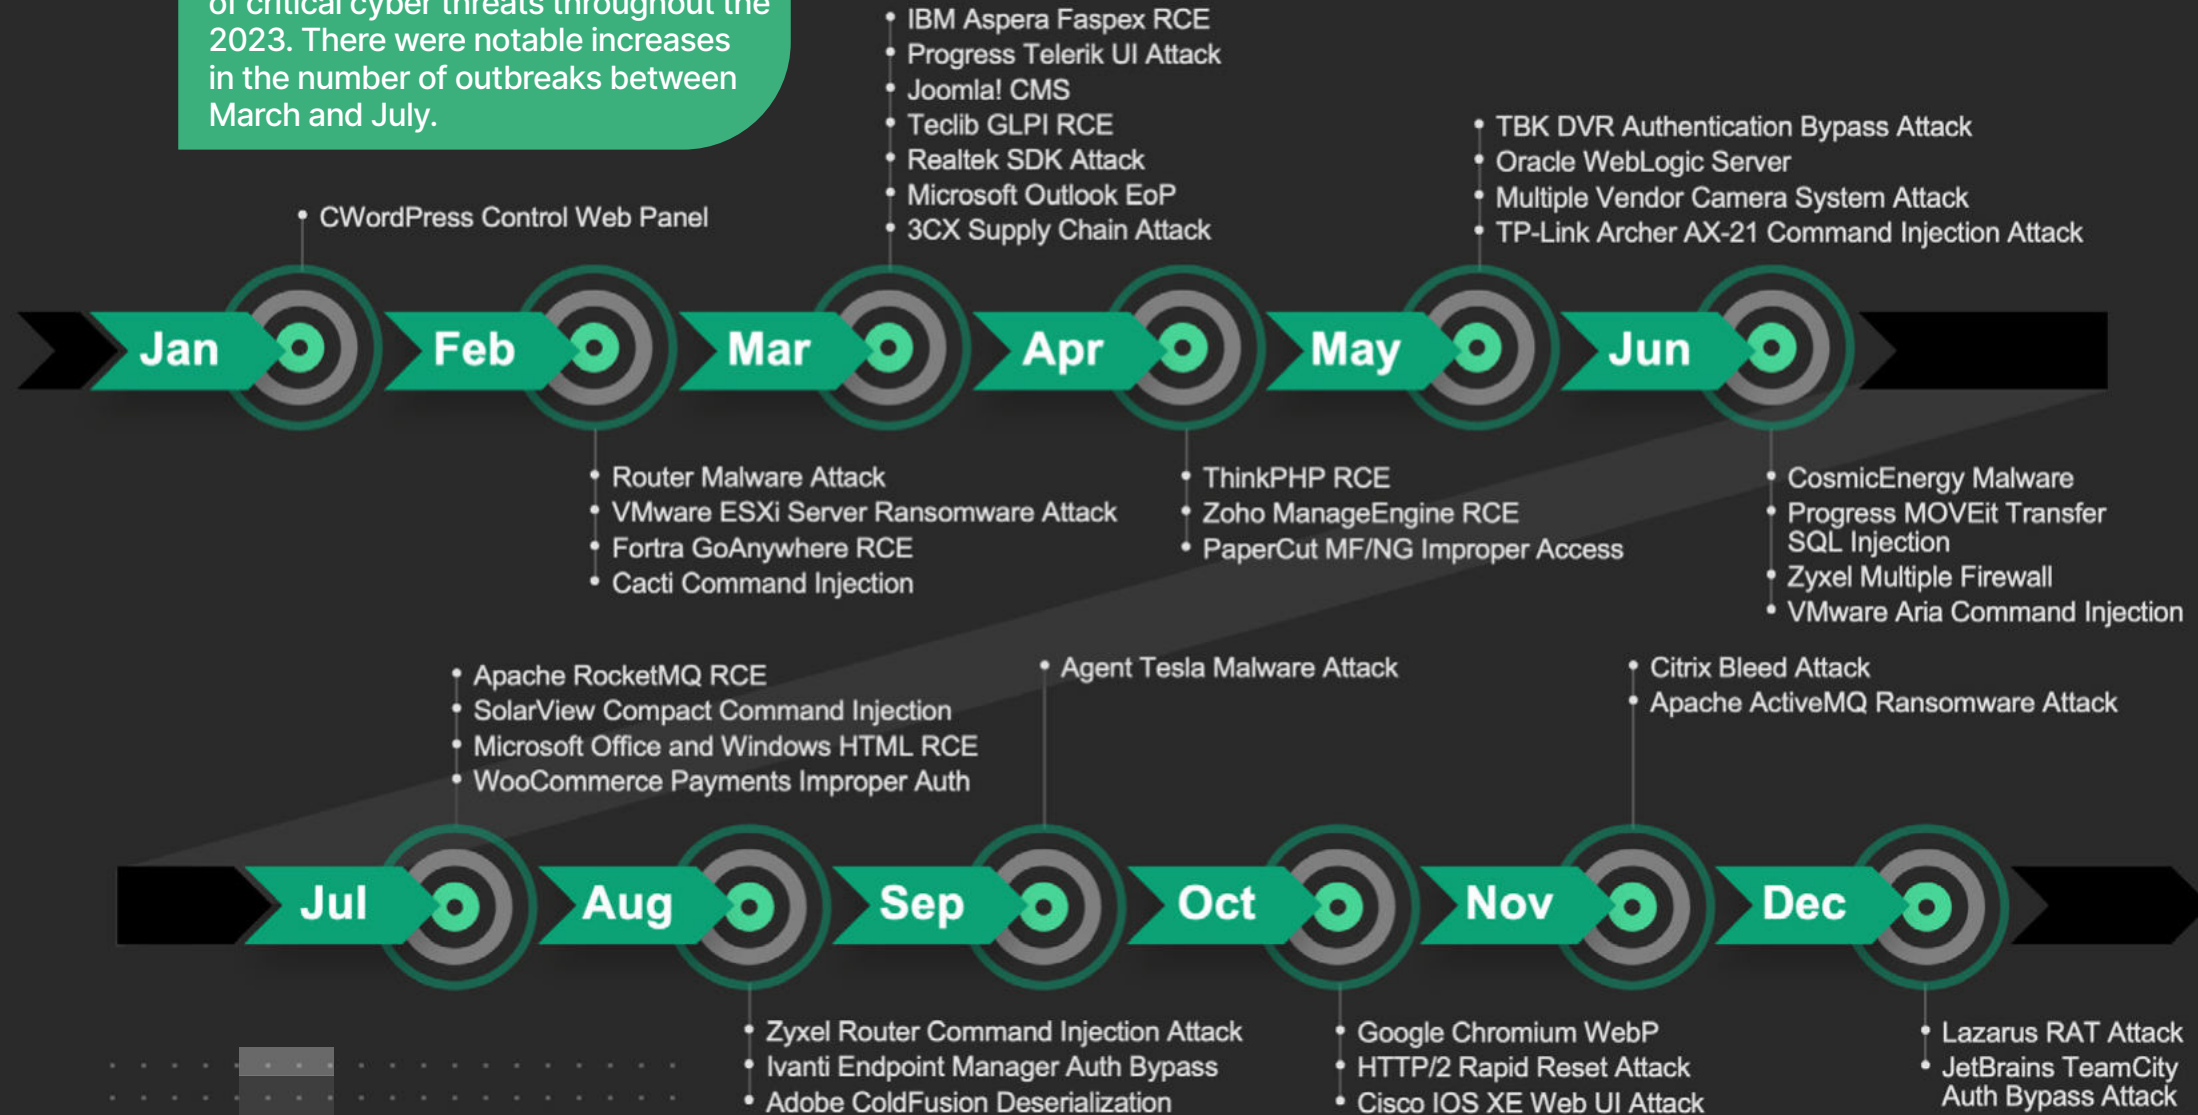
of critical cyber threats throughout the 2023. There were notable increases in the number of outbreaks between March and July.

• CWordPress Control Web Panel

• IBM Aspera Faspex RCE
• Progress Telerik UI Attack
• Joomla! CMS
• Teclib GLPI RCE
• Realtek SDK Attack
• Microsoft Outlook EoP
• 3CX Supply Chain Attack

• TBK DVR Authentication Bypass Attack
• Oracle WebLogic Server
• Multiple Vendor Camera System Attack
• TP-Link Archer AX-21 Command Injection Attack

Jan Feb Mar Apr May Jun

• Router Malware Attack
• VMware ESXi Server Ransomware Attack
• Fortra GoAnywhere RCE
• Cacti Command Injection

• ThinkPHP RCE
• Zoho ManageEngine RCE
• PaperCut MF/NG Improper Access

• CosmicEnergy Malware
• Progress MOVEit Transfer SQL Injection
• Zyxel Multiple Firewall
• VMware Aria Command Injection

• Apache RocketMQ RCE
• SolarView Compact Command Injection
• Microsoft Office and Windows HTML RCE
• WooCommerce Payments Improper Auth

• Agent Tesla Malware Attack

• Citrix Bleed Attack
• Apache ActiveMQ Ransomware Attack

Jul Aug Sep Oct Nov Dec

• Zyxel Router Command Injection Attack
• Ivanti Endpoint Manager Auth Bypass
• Adobe ColdFusion Deserialization

• Google Chromium WebP
• HTTP/2 Rapid Reset Attack
• Cisco IOS XE Web UI Attack

• Lazarus RAT Attack
• JetBrains TeamCity Auth Bypass Attack